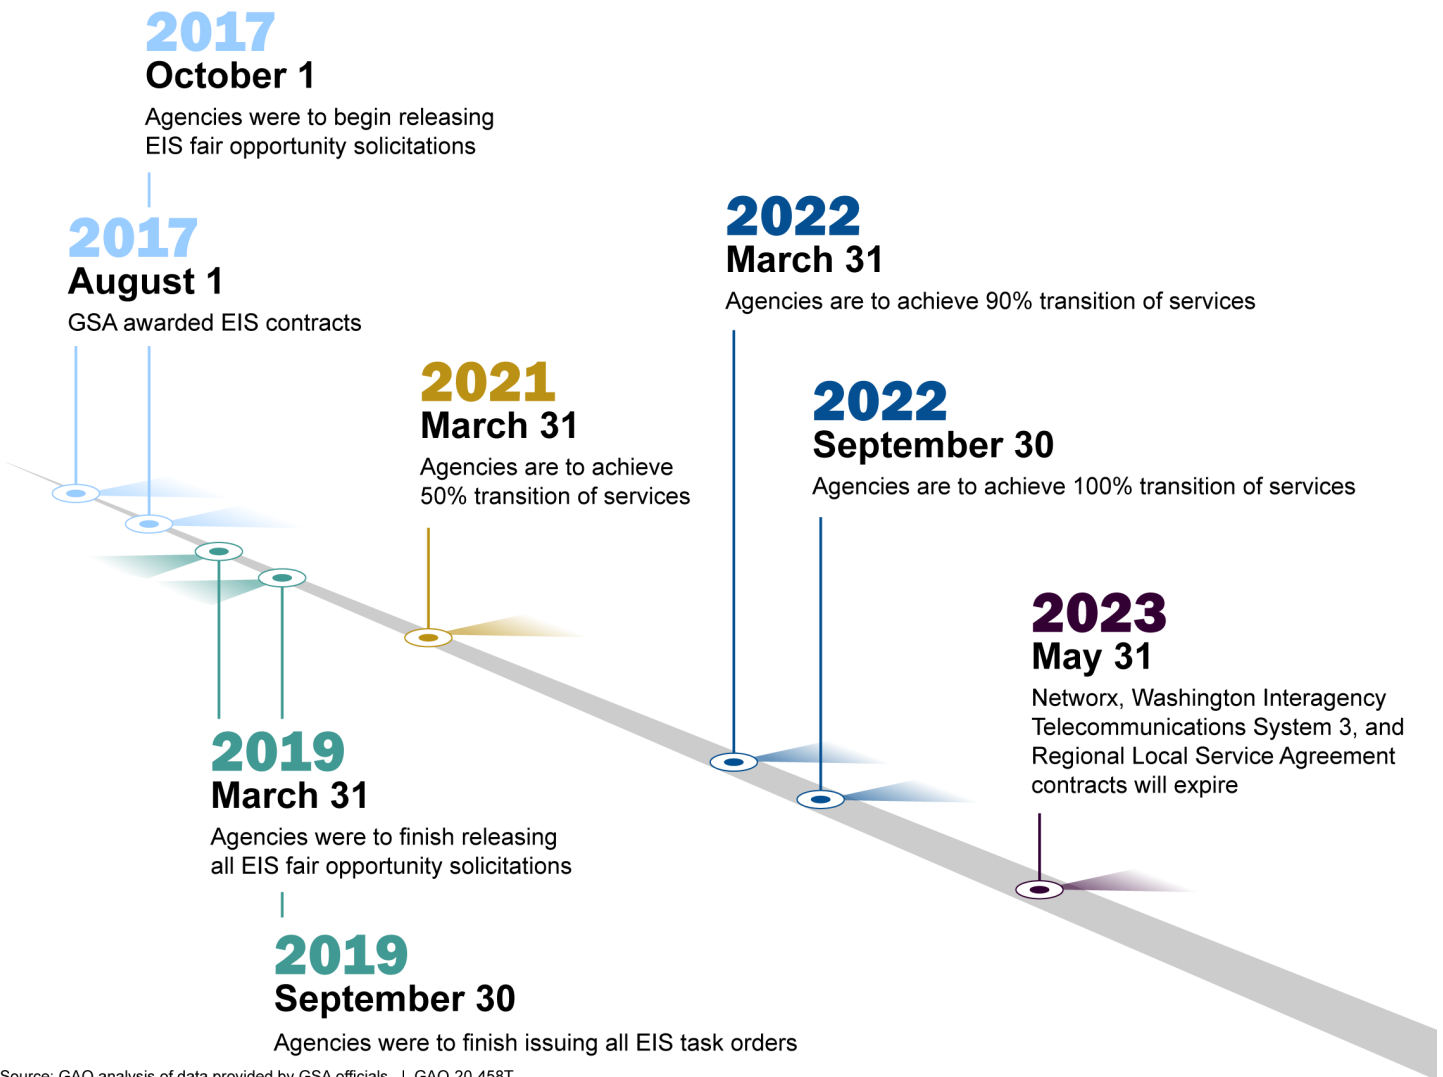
2017
October 1
Agencies were to begin releasing EIS fair opportunity solicitations

2017
August 1
GSA awarded EIS contracts

2022
March 31
Agencies are to achieve 90% transition of services

2021
March 31
Agencies are to achieve 50% transition of services

2022
September 30
Agencies are to achieve 100% transition of services

2023
May 31
Networx, Washington Interagency Telecommunications System 3, and Regional Local Service Agreement contracts will expire

2019
March 31
Agencies were to finish releasing all EIS fair opportunity solicitations

2019
September 30
Agencies were to finish issuing all EIS task orders

Source: GAO analysis of data provided by GSA officials. | GAO-20-458T